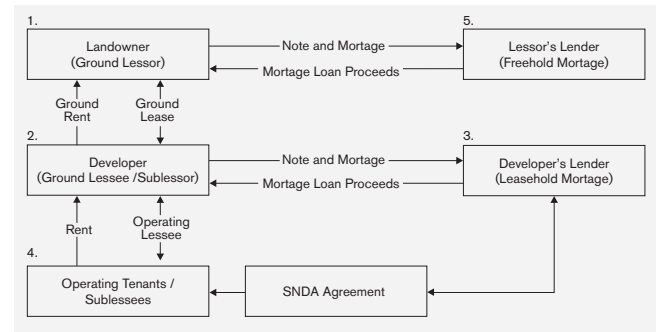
1.
Landowner
(Ground Lessor)

Note and Mortage

Mortage Loan Proceeds

5.
Lessor's Lender
(Freehold Mortage)

Ground Rent

Ground Lease

2.
Developer
(Ground Lessee /Sublessor)

Note and Mortage

Mortage Loan Proceeds

3.
Developer's Lender
(Leasehold Mortage)

Rent

Operating Lessee

4.
Operating Tenants / Sublessees

SNDA Agreement